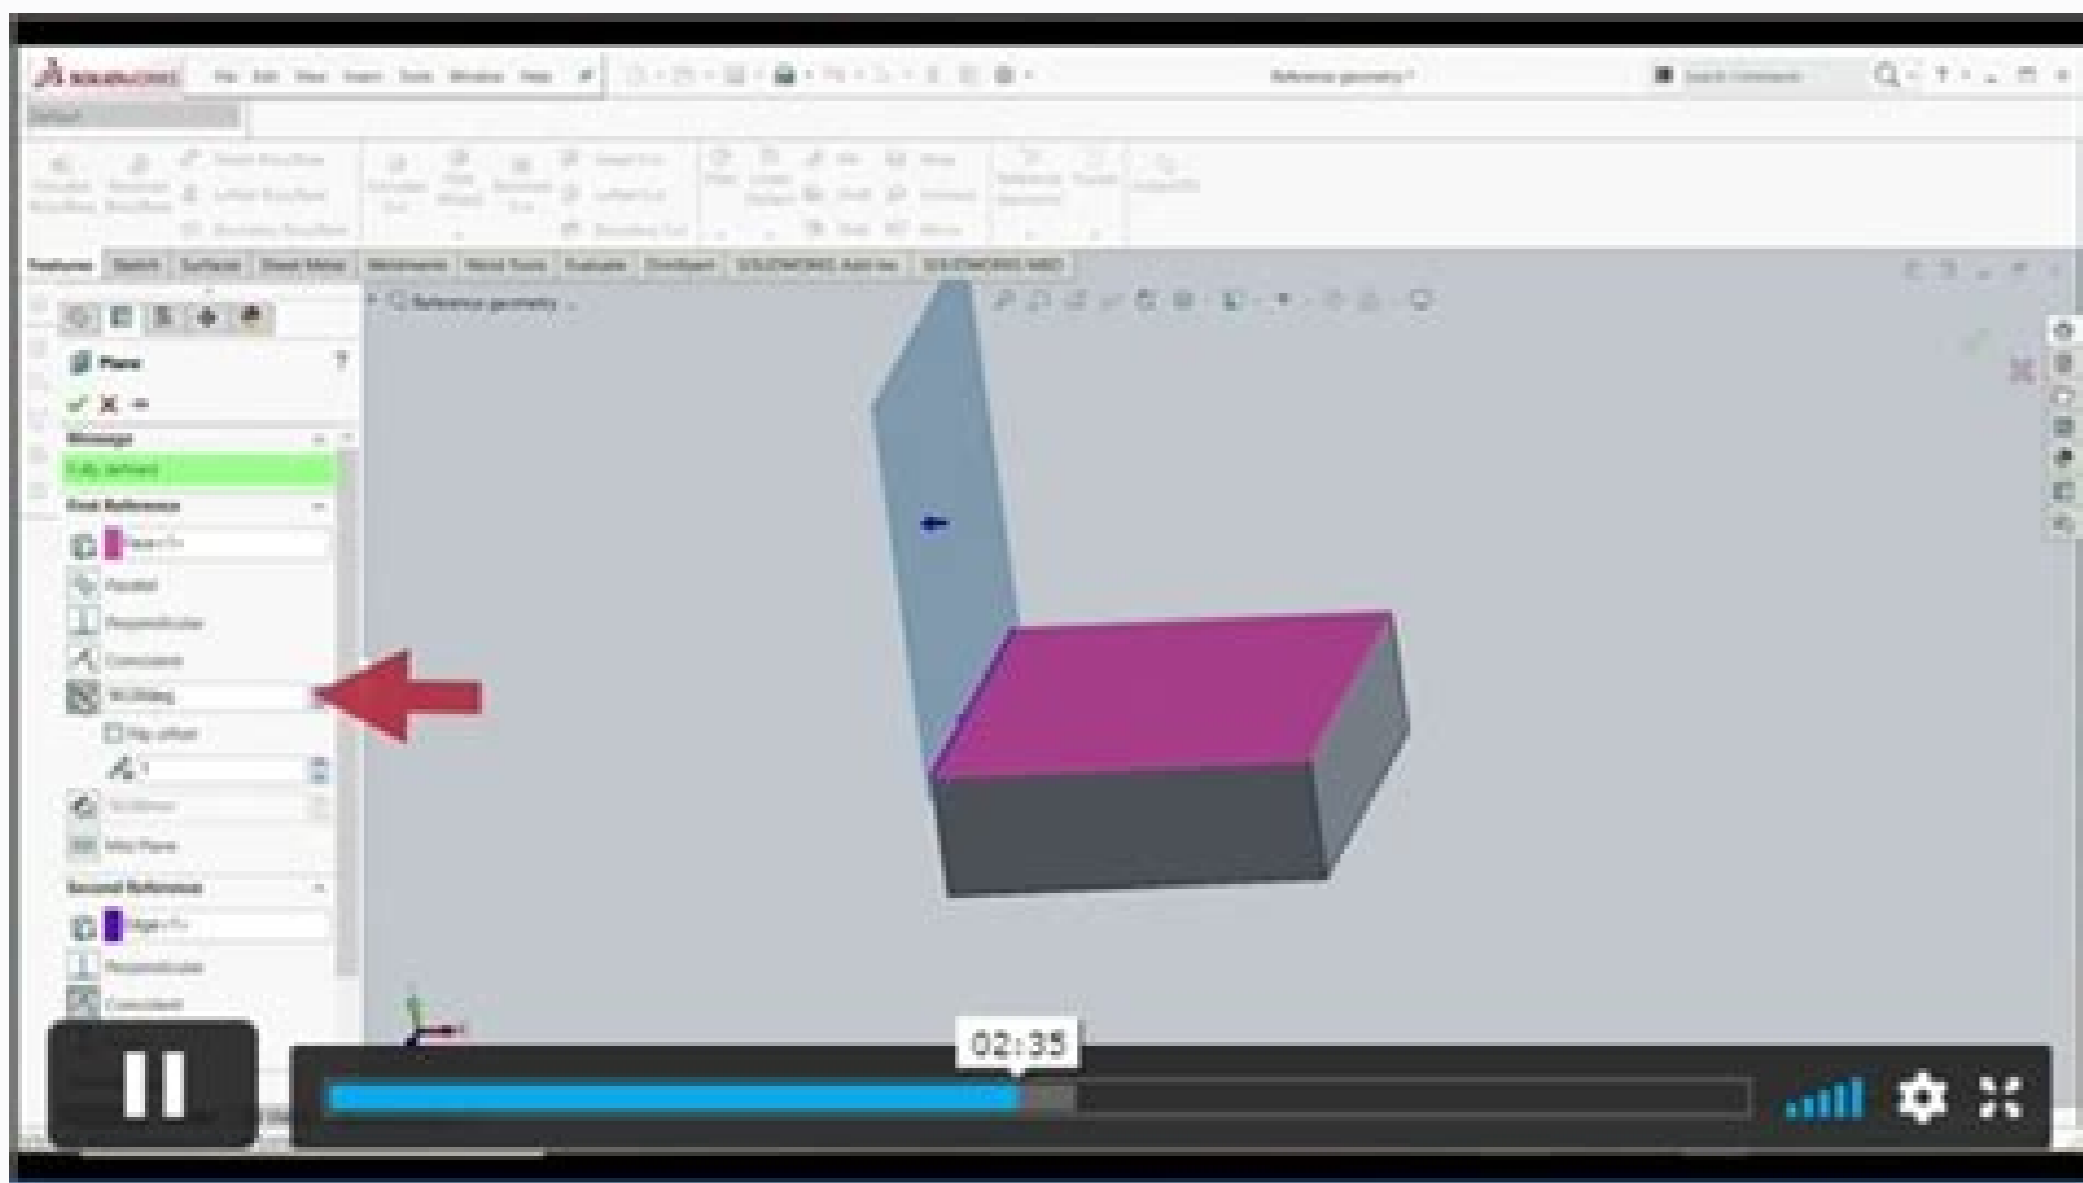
SOLIDWORKS File Edit View Insert Tools Window Help

Reference geometry *

Search Commands

Features Sketch Surfaces Sheet Metal Weldments Mold Tools Evaluate DimXpert SOLIDWORKS Add-Ins SOLIDWORKS MBD

Reference geometry

Plane

Message

Fully defined

First Reference

Face<1>

Parallel

Perpendicular

Coincident

90.00deg

Flip offset

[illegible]

Mid Plane

Second Reference

Edge<1>

Perpendicular

Coincident

02:35